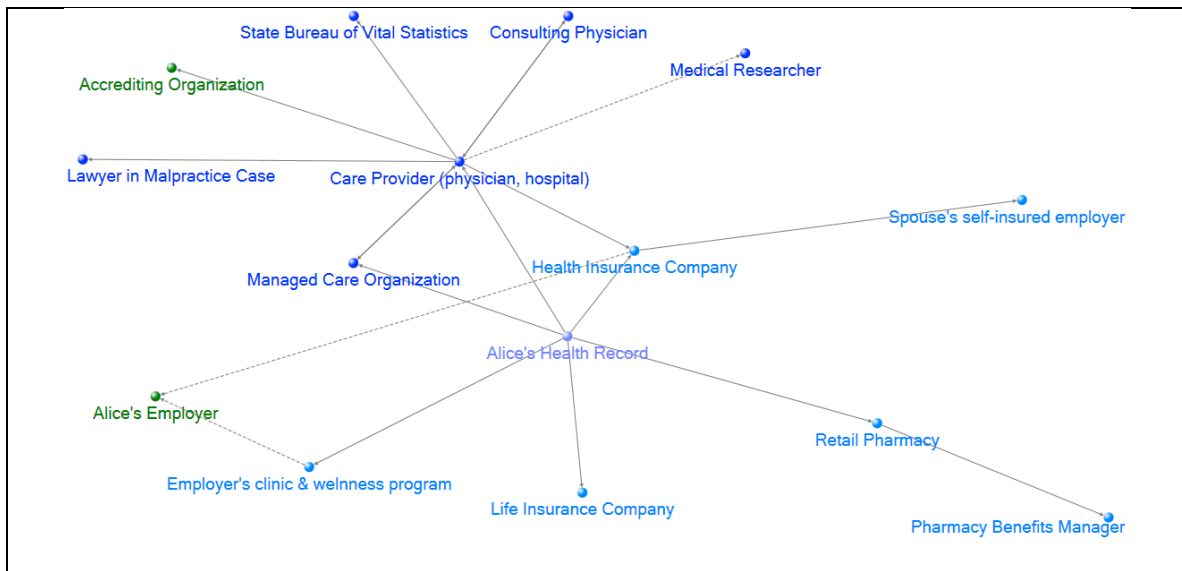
State Bureau of Vital Statistics
Consulting Physician
Accrediting Organization
Medical Researcher
Lawyer in Malpractice Case
Care Provider (physician, hospital)
Spouse's self-insured employer
Health Insurance Company
Managed Care Organization
Alice's Health Record
Alice's Employer
Retail Pharmacy
Employer's clinic & wellness program
Life Insurance Company
Pharmacy Benefits Manager